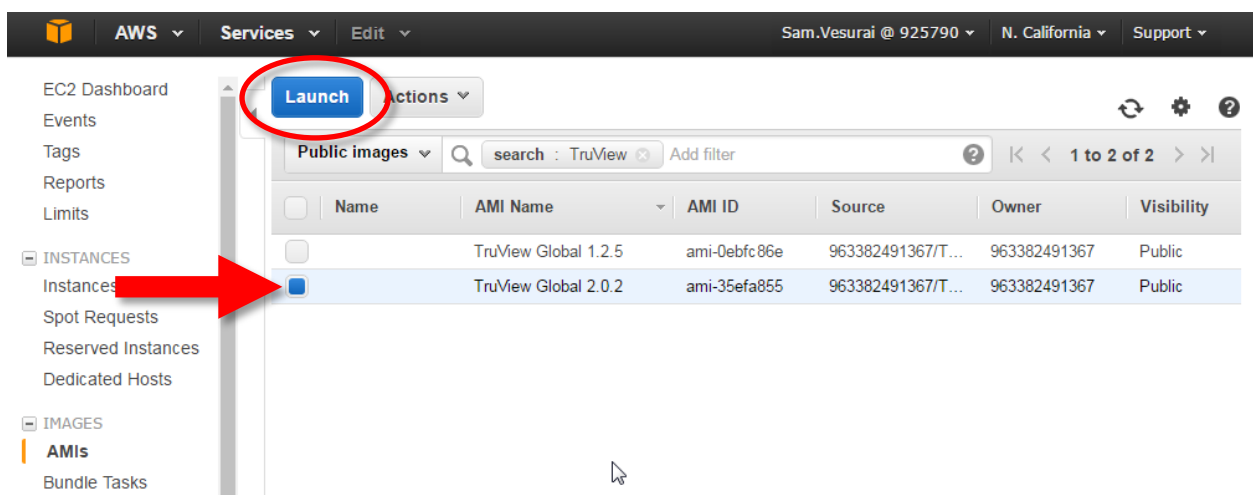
AWS Services Edit Sam.Vesurai @ 925790 N. California Support

EC2 Dashboard
Events
Tags
Reports
Limits

INSTANCES
Instances
Spot Requests
Reserved Instances
Dedicated Hosts

IMAGES
AMIs
Bundle Tasks

Launch Actions

Public images search : TruView Add filter 1 to 2 of 2

| | Name | AMI Name | AMI ID | Source | Owner | Visibility |
|---|---|---|---|---|---|---|
| | | TruView Global 1.2.5 | ami-0ebfc86e | 963382491367/T... | 963382491367 | Public |
| | | TruView Global 2.0.2 | ami-35efa855 | 963382491367/T... | 963382491367 | Public |